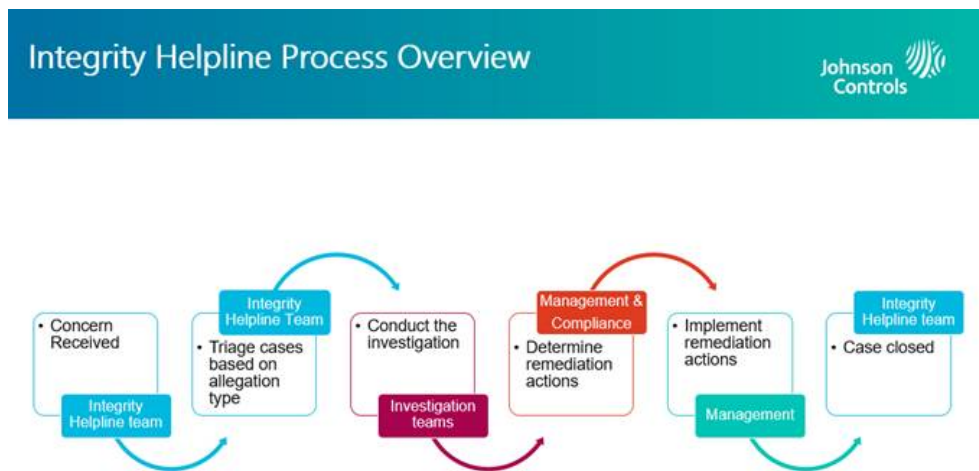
Integrity Helpline Process Overview

Johnson Controls

• Concern Received

Integrity Helpline team

Integrity Helpline Team

• Triage cases based on allegation type

• Conduct the investigation

Investigation teams

Management & Compliance

• Determine remediation actions

• Implement remediation actions

Management

Integrity Helpline team

• Case closed